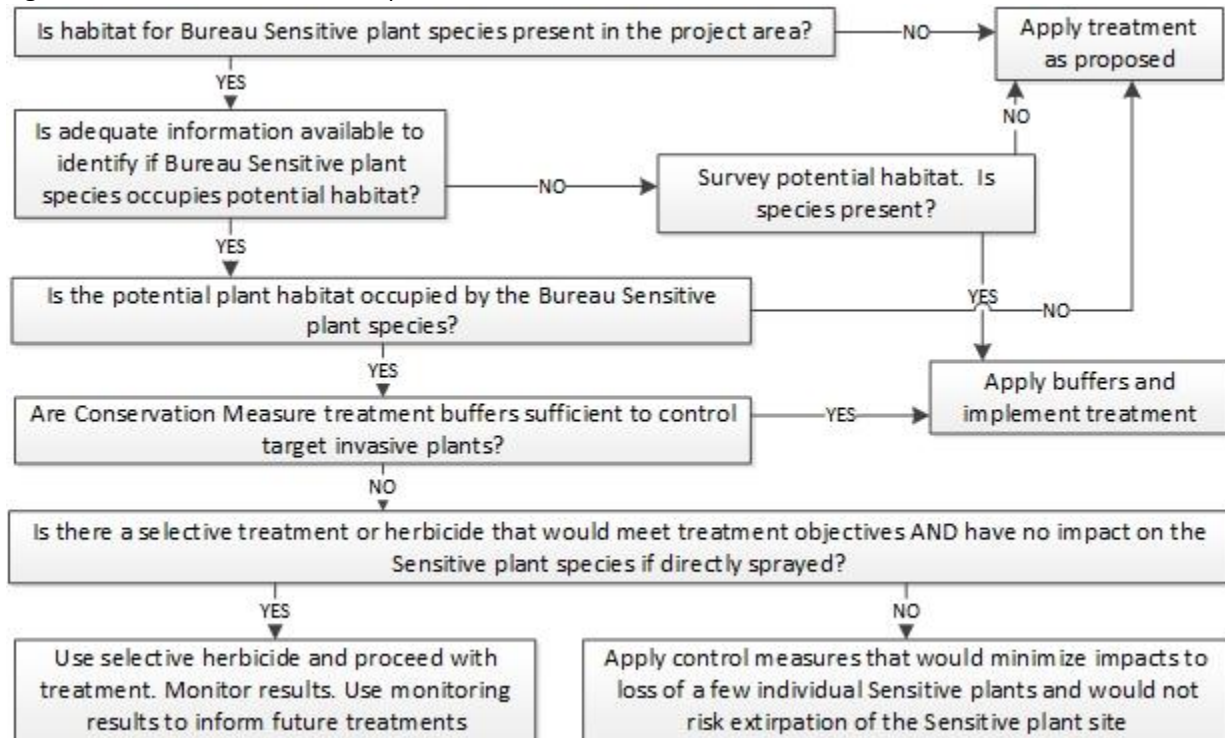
Is habitat for Bureau Sensitive plant species present in the project area?

NO

Apply treatment as proposed

YES

Is adequate information available to identify if Bureau Sensitive plant species occupies potential habitat?

NO

Survey potential habitat. Is species present?

NO

YES

Is the potential plant habitat occupied by the Bureau Sensitive plant species?

YES

NO

YES

Apply buffers and implement treatment

Are Conservation Measure treatment buffers sufficient to control target invasive plants?

YES

NO

Is there a selective treatment or herbicide that would meet treatment objectives AND have no impact on the Sensitive plant species if directly sprayed?

YES

NO

Use selective herbicide and proceed with treatment. Monitor results. Use monitoring results to inform future treatments

Apply control measures that would minimize impacts to loss of a few individual Sensitive plants and would not risk extirpation of the Sensitive plant site